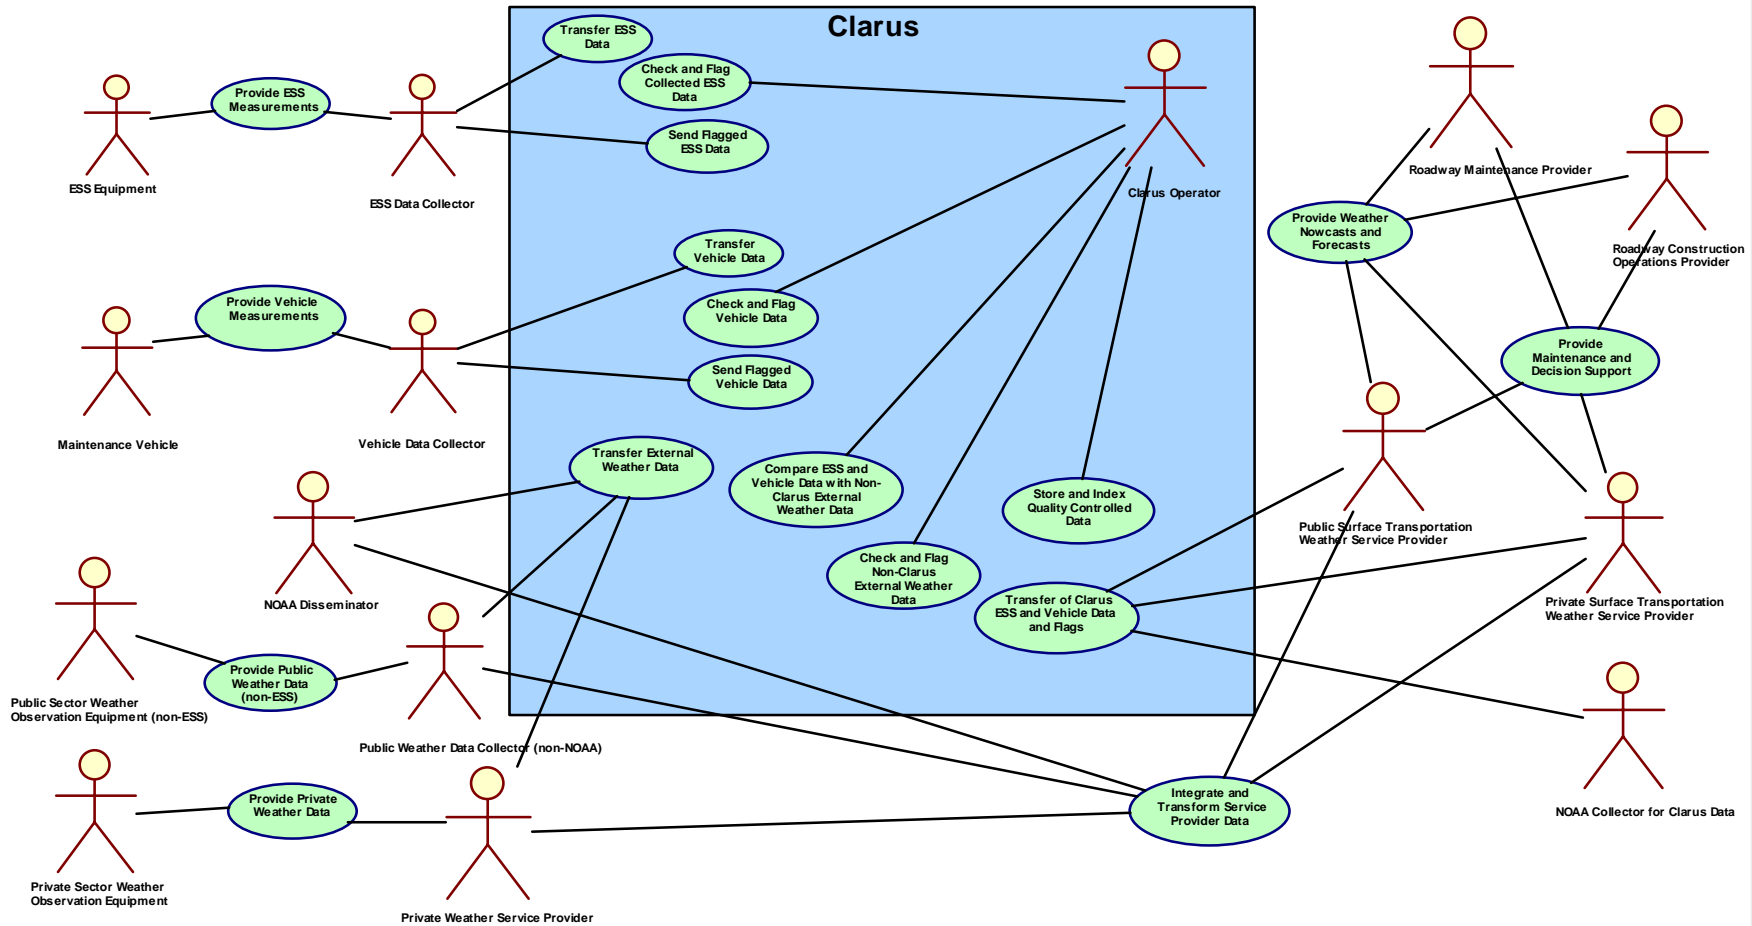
Clarus

Transfer ESS Data

Check and Flag Collected ESS Data

Send Flagged ESS Data

Provide ESS Measurements

ESS Equipment

ESS Data Collector

Clarus Operator

Roadway Maintenance Provider

Roadway Construction Operations Provider

Provide Weather Nowcasts and Forecasts

Transfer Vehicle Data

Check and Flag Vehicle Data

Send Flagged Vehicle Data

Provide Vehicle Measurements

Maintenance Vehicle

Vehicle Data Collector

Provide Maintenance and Decision Support

Transfer External Weather Data

Compare ESS and Vehicle Data with Non-Clarus External Weather Data

Store and Index Quality Controlled Data

Public Surface Transportation Weather Service Provider

NOAA Disseminator

Check and Flag Non-Clarus External Weather Data

Transfer of Clarus ESS and Vehicle Data and Flags

Private Surface Transportation Weather Service Provider

Public Sector Weather Observation Equipment (non-ESS)

Provide Public Weather Data (non-ESS)

Public Weather Data Collector (non-NOAA)

NOAA Collector for Clarus Data

Integrate and Transform Service Provider Data

Provide Private Weather Data

Private Sector Weather Observation Equipment

Private Weather Service Provider